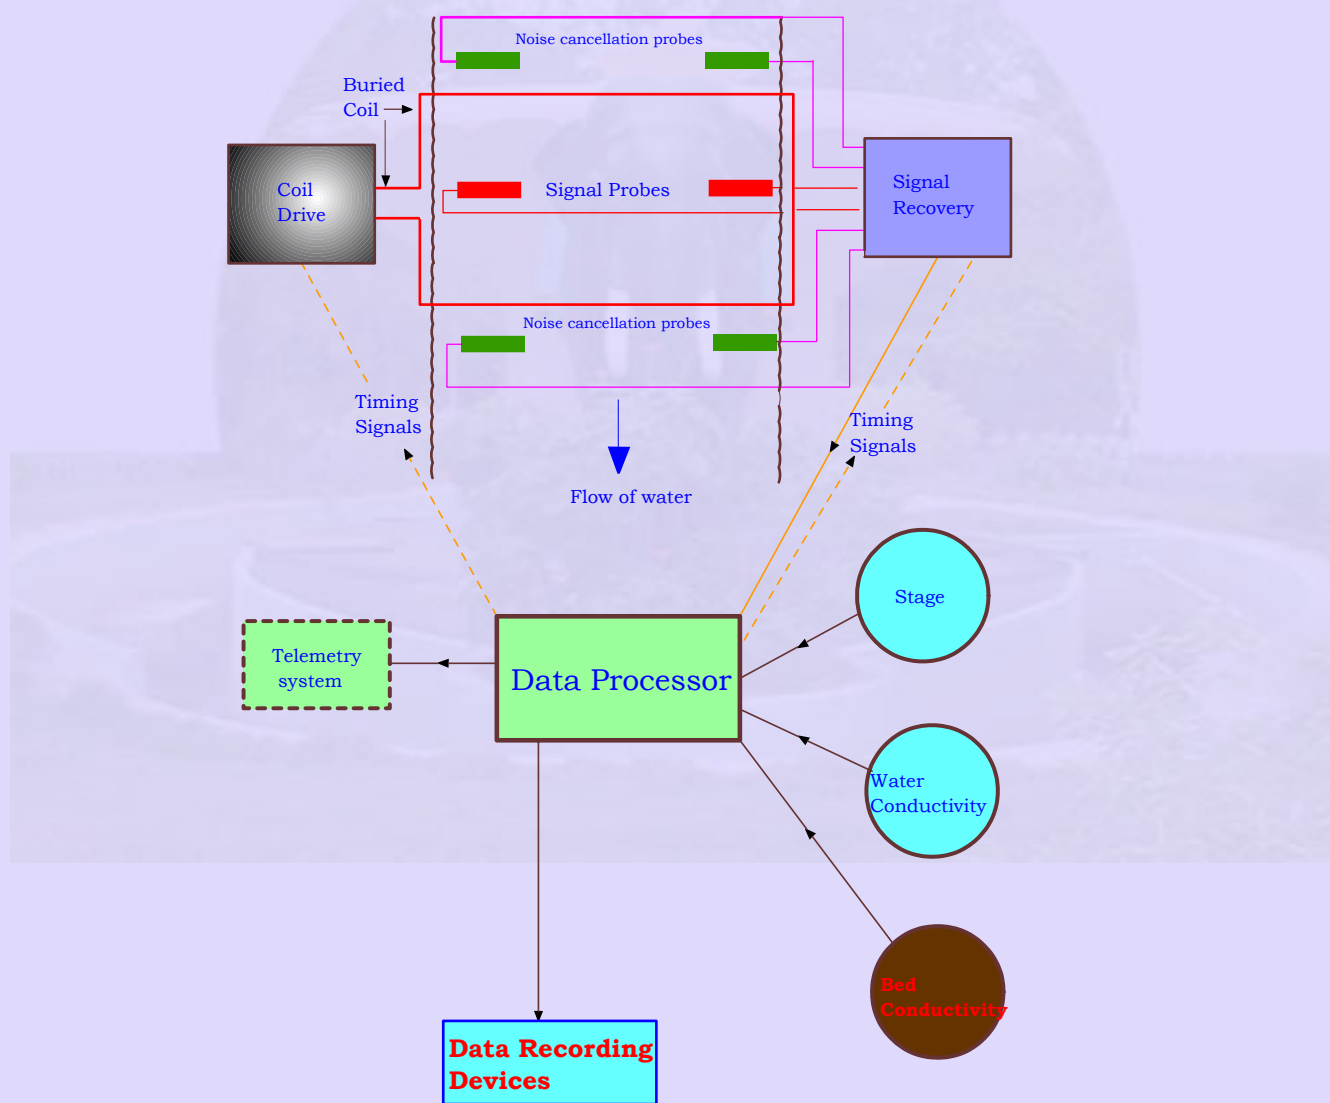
Noise cancellation probes

Buried Coil

Coil Drive

Signal Probes

Signal Recovery

Noise cancellation probes

Timing Signals

Timing Signals

Flow of water

Stage

Telemetry system

Data Processor

Water Conductivity

Bed Conductivity

Data Recording Devices